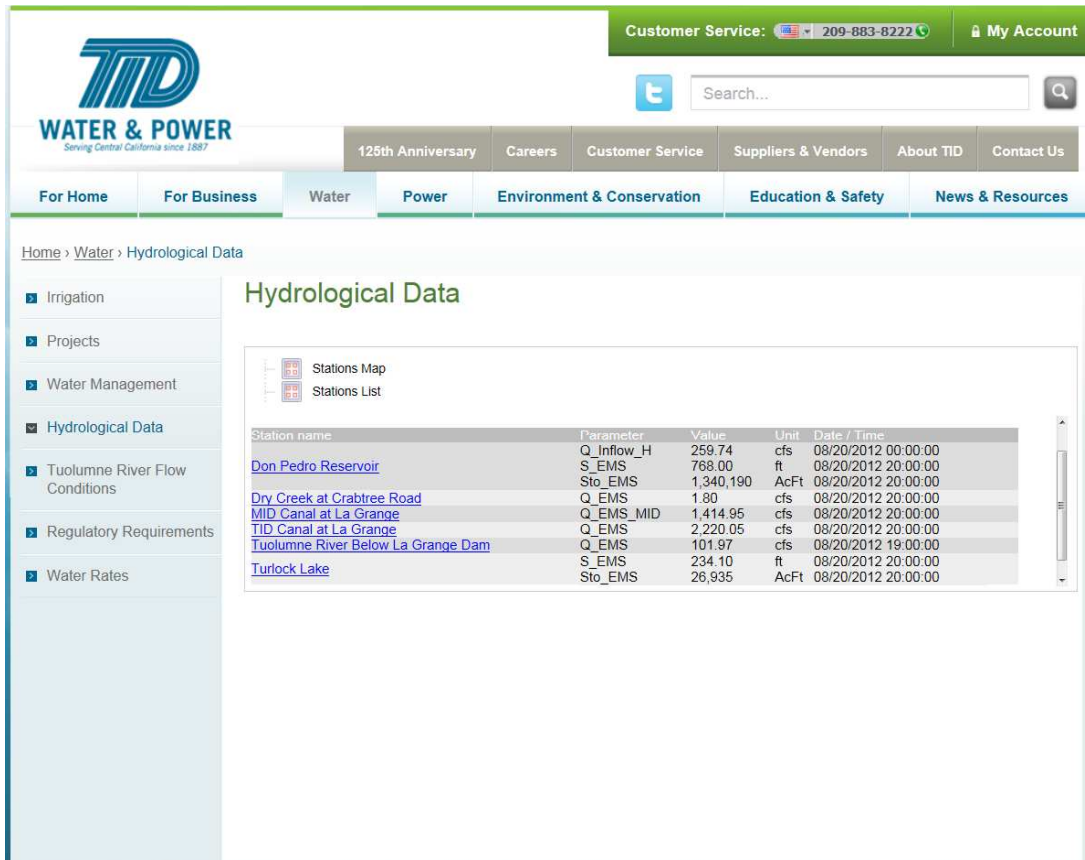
Customer Service: 209-883-8222

My Account

TID
WATER & POWER
Serving Central California since 1887

Search...

125th Anniversary | Careers | Customer Service | Suppliers & Vendors | About TID | Contact Us

For Home | For Business | Water | Power | Environment & Conservation | Education & Safety | News & Resources

Home › Water › Hydrological Data

Irrigation
Projects
Water Management
Hydrological Data
Tuolumne River Flow Conditions
Regulatory Requirements
Water Rates

Hydrological Data

Stations Map
Stations List

| Station name | Parameter | Value | Unit | Date / Time |
|---|---|---|---|---|
| Don Pedro Reservoir | Q_Inflow_H | 259.74 | cfs | 08/20/2012 00:00:00 |
| | S_EMS | 768.00 | ft | 08/20/2012 20:00:00 |
| | Sto_EMS | 1,340,190 | AcFt | 08/20/2012 20:00:00 |
| Dry Creek at Crabtree Road | Q_EMS | 1.80 | cfs | 08/20/2012 20:00:00 |
| MID Canal at La Grange | Q_EMS_MID | 1,414.95 | cfs | 08/20/2012 20:00:00 |
| TID Canal at La Grange | Q_EMS | 2,220.05 | cfs | 08/20/2012 20:00:00 |
| Tuolumne River Below La Grange Dam | Q_EMS | 101.97 | cfs | 08/20/2012 19:00:00 |
| Turlock Lake | S_EMS | 234.10 | ft | 08/20/2012 20:00:00 |
| | Sto_EMS | 26,935 | AcFt | 08/20/2012 20:00:00 |